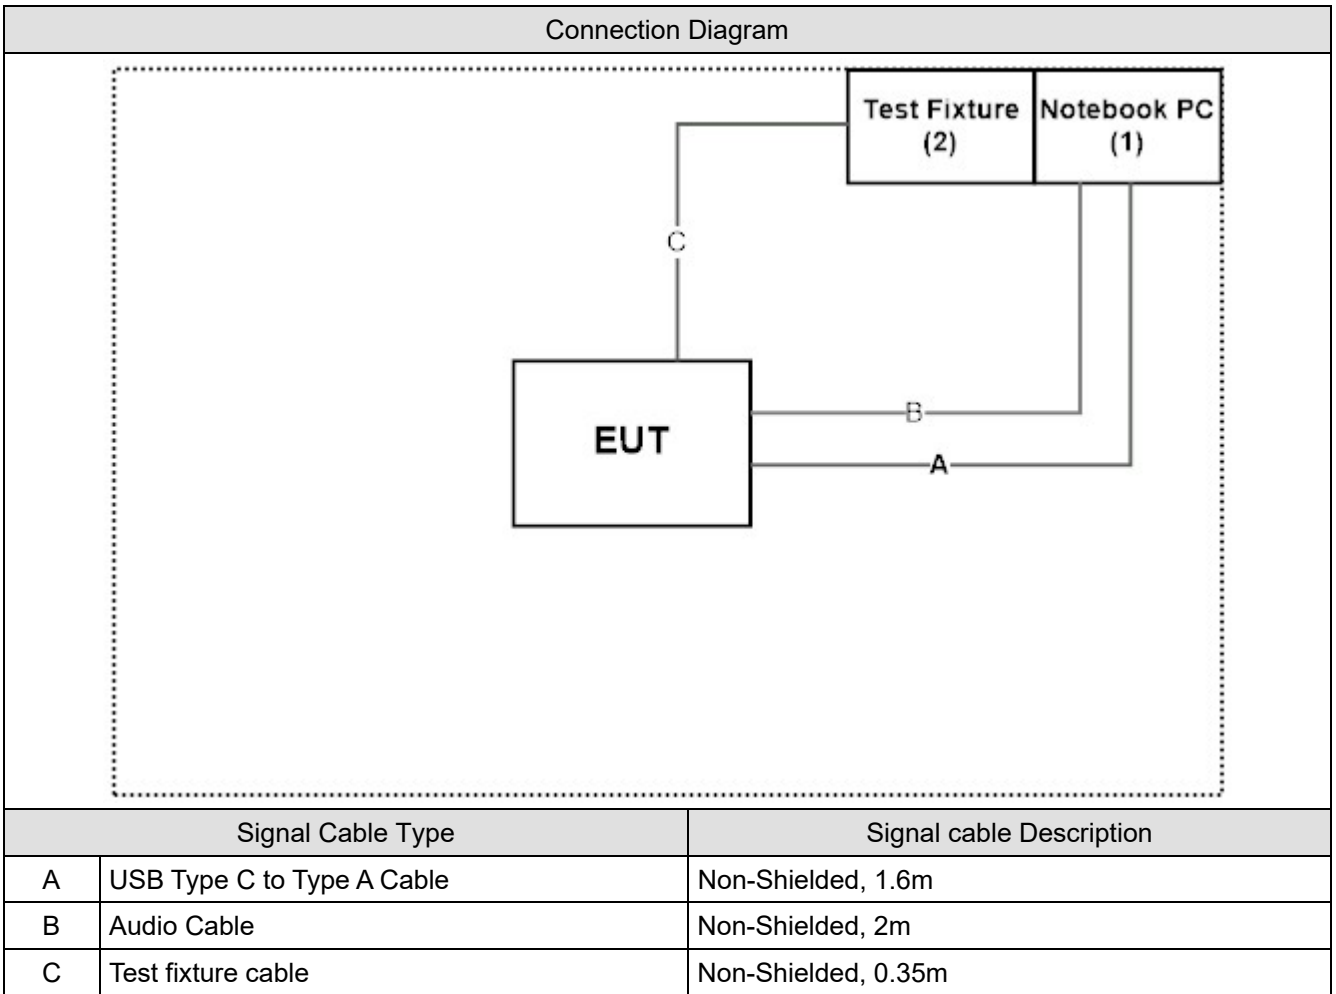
Connection Diagram

Test Fixture (2)
Notebook PC (1)
C
EUT
B
A

| Signal Cable Type | | Signal cable Description |
|---|---|---|
| A | USB Type C to Type A Cable | Non-Shielded, 1.6m |
| B | Audio Cable | Non-Shielded, 2m |
| C | Test fixture cable | Non-Shielded, 0.35m |